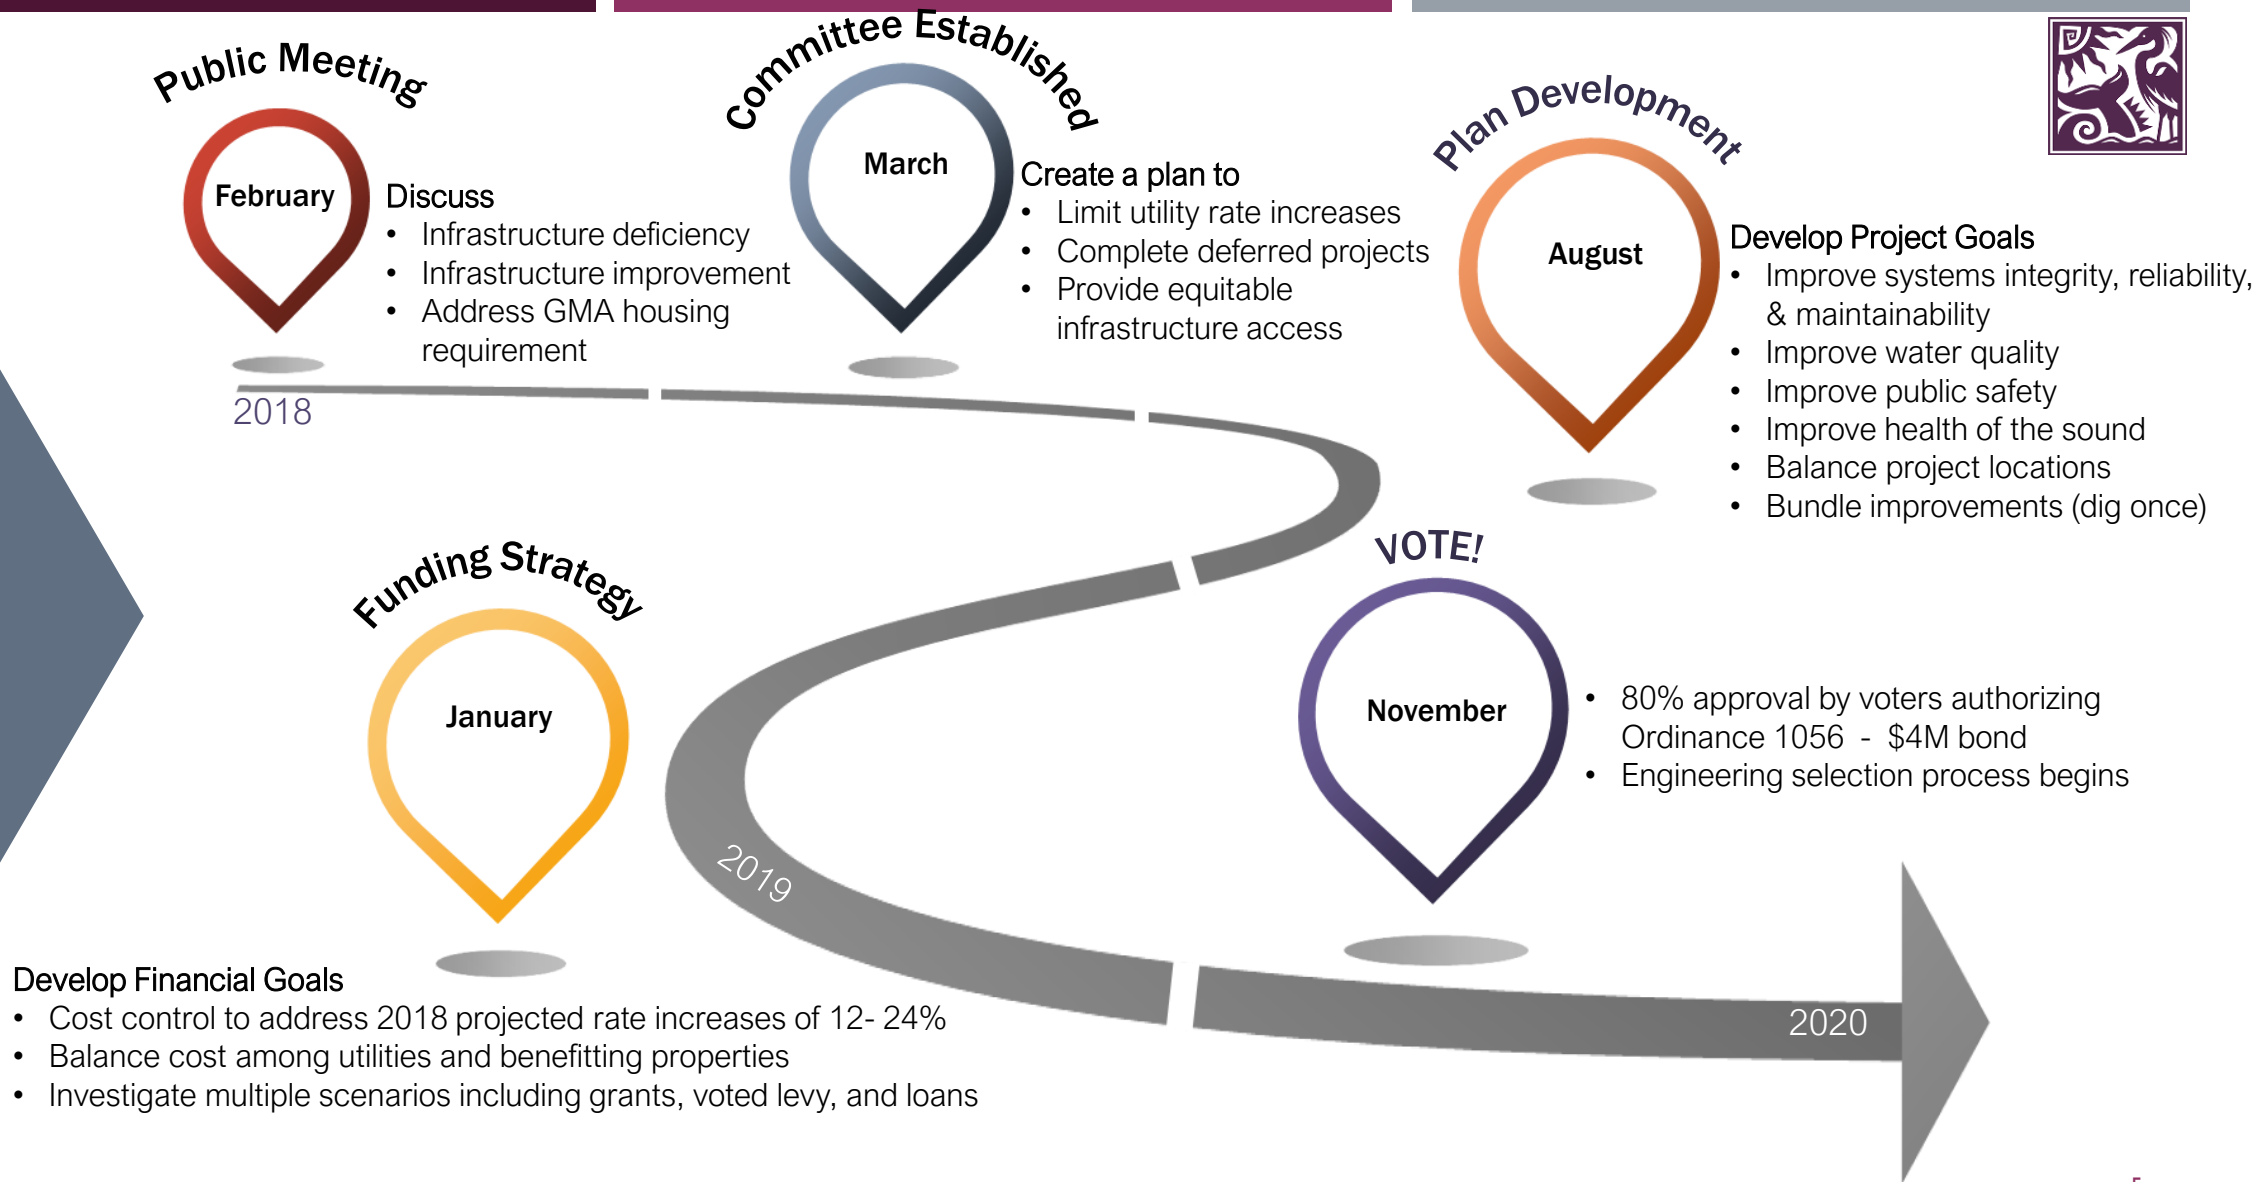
Public Meeting

February

Discuss
- Infrastructure deficiency
- Infrastructure improvement
- Address GMA housing requirement

Committee Established

March

Create a plan to
- Limit utility rate increases
- Complete deferred projects
- Provide equitable infrastructure access

Plan Development

August

Develop Project Goals
- Improve systems integrity, reliability, & maintainability
- Improve water quality
- Improve public safety
- Improve health of the sound
- Balance project locations
- Bundle improvements (dig once)

2018

Funding Strategy

January

VOTE!

November

- 80% approval by voters authorizing Ordinance 1056 - $4M bond
- Engineering selection process begins

2019

Develop Financial Goals
- Cost control to address 2018 projected rate increases of 12- 24%
- Balance cost among utilities and benefitting properties
- Investigate multiple scenarios including grants, voted levy, and loans

2020